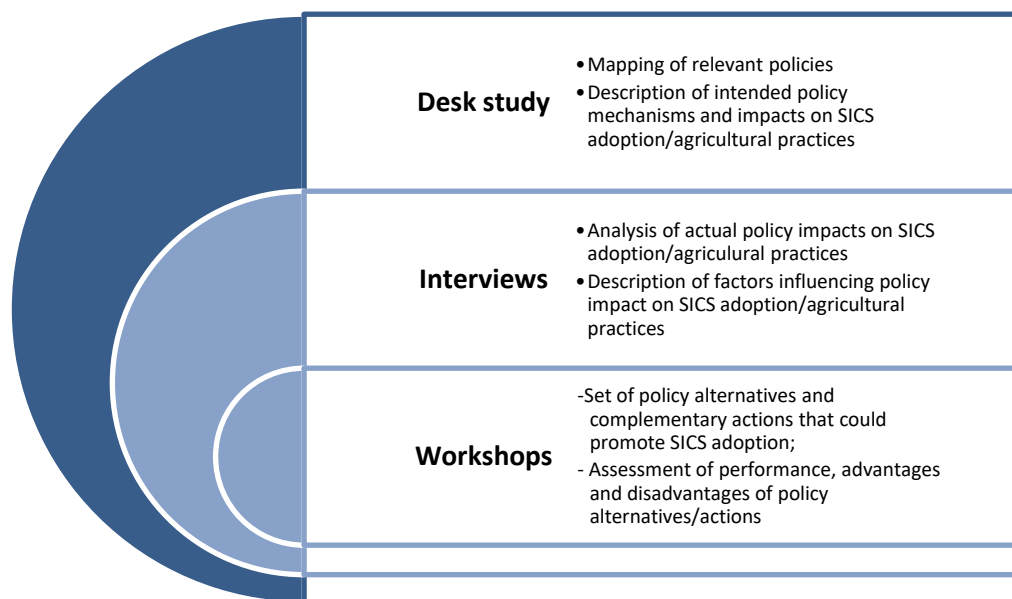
Desk study

•Mapping of relevant policies
•Description of intended policy mechanisms and impacts on SICS adoption/agricultural practices

Interviews

•Analysis of actual policy impacts on SICS adoption/agricultural practices
•Description of factors influencing policy impact on SICS adoption/agricultural practices

Workshops

-Set of policy alternatives and complementary actions that could promote SICS adoption;
- Assessment of performance, advantages and disadvantages of policy alternatives/actions